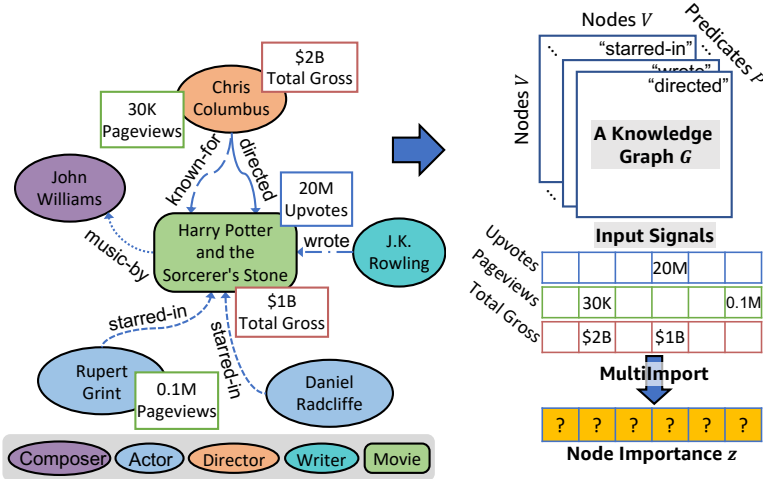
$2B
Total Gross

Chris Columbus

30K
Pageviews

known-for

directed

John Williams

20M
Upvotes

music-by

Harry Potter and the Sorcerer's Stone

wrote

J.K. Rowling

$1B
Total Gross

starred-in

starred-in

Rupert Grint

0.1M
Pageviews

Daniel Radcliffe

Composer Actor Director Writer Movie

Nodes $V$

Predicates $P$

Nodes $V$

"starred-in"

"wrote"

"directed"

A Knowledge Graph $G$

Input Signals

Upvotes

Pageviews

Total Gross

| | | | 20M | | | |
|---|---|---|---|---|---|---|
| | 30K | | | | | 0.1M |
| | $2B | | $1B | | | |

MultiImport

| ? | ? | ? | ? | ? | ? | ? |
|---|---|---|---|---|---|---|

Node Importance $z$